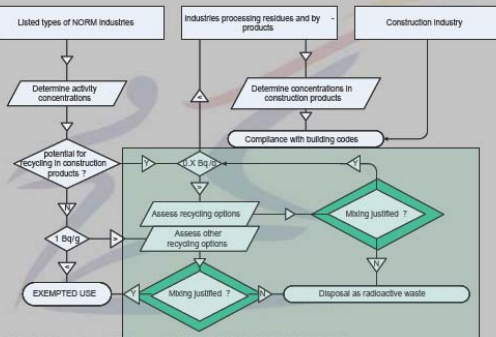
Listed types of NORM industries

Industries processing residues and by - products

Construction industry

Determine activity concentrations

Determine concentrations in construction products

Compliance with building codes

potential for recycling in construction products ?

Y

0.X Bq/g

Y

N

Assess recycling options

Mixing justified ?

N

1 Bq/g

>

Assess other recycling options

N

<

EXEMPTED USE

Y

Mixing justified ?

N

Disposal as radioactive waste